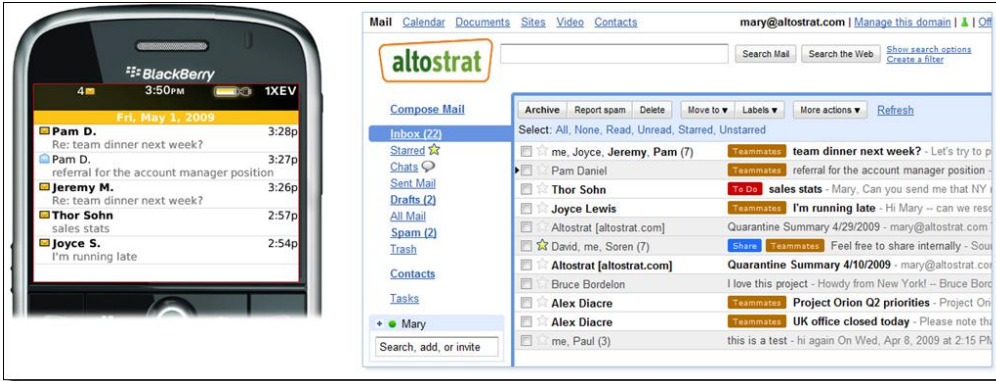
BlackBerry
4 3:50PM 1XEV
Fri, May 1, 2009
Pam D. 3:28p
Re: team dinner next week?
Pam D. 3:27p
referral for the account manager position
Jeremy M. 3:26p
Re: team dinner next week?
Thor Sohn 2:57p
sales stats
Joyce S. 2:54p
I'm running late

Mail Calendar Documents Sites Video Contacts mary@altostrat.com | Manage this domain | Off

altostrat

Search Mail Search the Web Show search options Create a filter

Compose Mail
Inbox (22)
Starred
Chats
Sent Mail
Drafts (2)
All Mail
Spam (2)
Trash

Contacts

Tasks

Mary

Search, add, or invite

Archive Report spam Delete Move to ▾ Labels ▾ More actions ▾ Refresh

Select: All, None, Read, Unread, Starred, Unstarred

| | | |
|---|---|---|
| me, Joyce, Jeremy, Pam (7) | Teammates | team dinner next week? - Let's try to p |
| Pam Daniel | Teammates | referral for the account manager position |
| Thor Sohn | To Do | sales stats - Mary, Can you send me that NY |
| Joyce Lewis | Teammates | I'm running late - Hi Mary -- can we resc |
| Altostrat [altostrat.com] | | Quarantine Summary 4/29/2009 - mary@altostrat.com |
| David, me, Soren (7) | Share Teammates | Feel free to share internally - Sov |
| Altostrat [altostrat.com] | | Quarantine Summary 4/10/2009 - mary@altostrat.com |
| Bruce Bordelon | | I love this project - Howdy from New York! -- Bruce Bord |
| Alex Diacre | Teammates | Project Orion Q2 priorities - Project On |
| Alex Diacre | Teammates | UK office closed today - Please note tha |
| me, Paul (3) | | this is a test - hi again On Wed, Apr 8, 2009 at 2:15 PM |